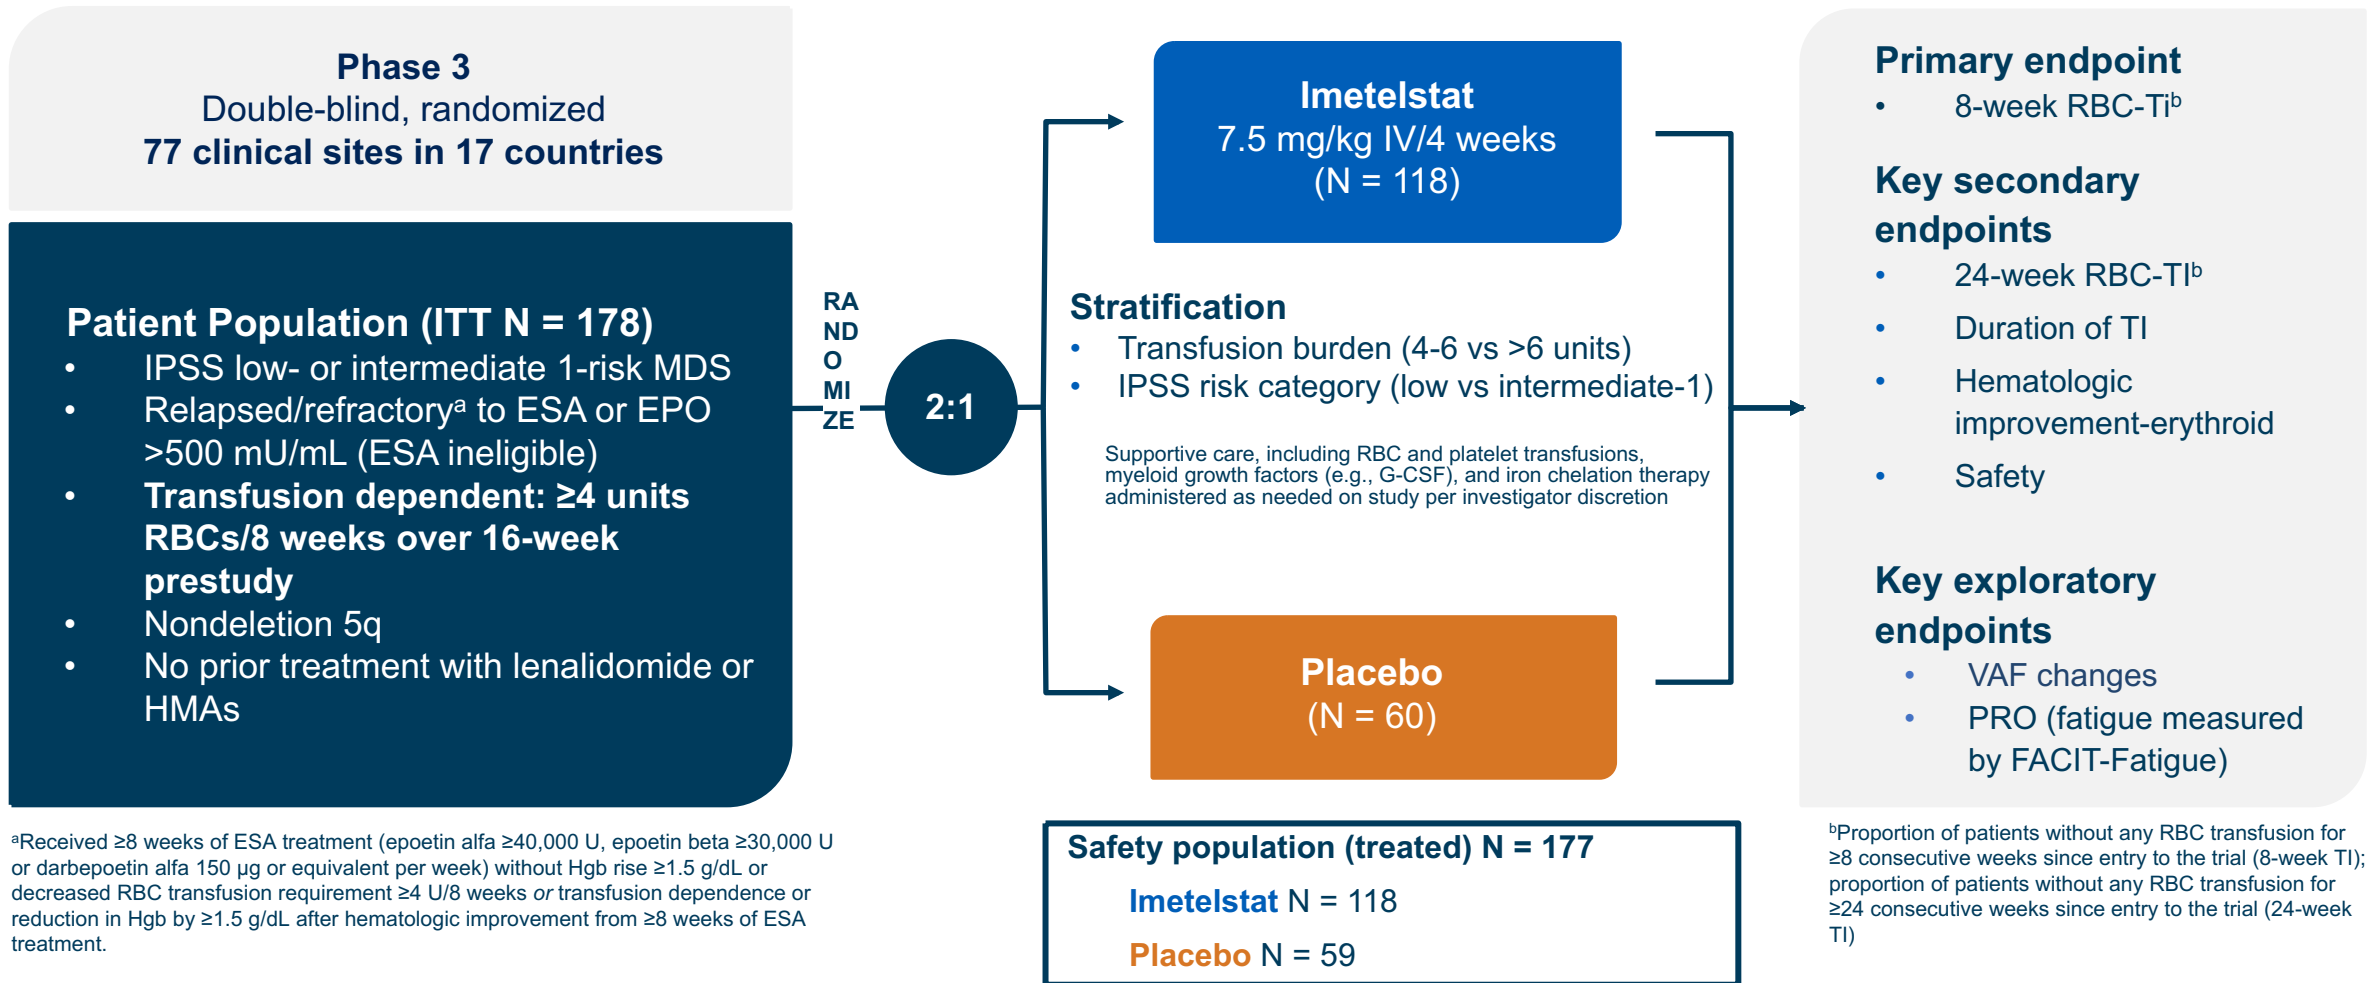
Phase 3
Double-blind, randomized
77 clinical sites in 17 countries

Patient Population (ITT N = 178)
• IPSS low- or intermediate 1-risk MDS
• Relapsed/refractory$^a$ to ESA or EPO >500 mU/mL (ESA ineligible)
• Transfusion dependent: ≥4 units RBCs/8 weeks over 16-week prestudy
• Nondeletion 5q
• No prior treatment with lenalidomide or HMAs

RANDOMIZE

2:1

Imetelstat
7.5 mg/kg IV/4 weeks
(N = 118)

Stratification
• Transfusion burden (4-6 vs >6 units)
• IPSS risk category (low vs intermediate-1)

Supportive care, including RBC and platelet transfusions, myeloid growth factors (e.g., G-CSF), and iron chelation therapy administered as needed on study per investigator discretion

Placebo
(N = 60)

Primary endpoint
• 8-week RBC-Ti$^b$

Key secondary endpoints
• 24-week RBC-TI$^b$
• Duration of TI
• Hematologic improvement-erythroid
• Safety

Key exploratory endpoints
• VAF changes
• PRO (fatigue measured by FACIT-Fatigue)

$^a$Received ≥8 weeks of ESA treatment (epoetin alfa ≥40,000 U, epoetin beta ≥30,000 U or darbepoetin alfa 150 μg or equivalent per week) without Hgb rise ≥1.5 g/dL or decreased RBC transfusion requirement ≥4 U/8 weeks or transfusion dependence or reduction in Hgb by ≥1.5 g/dL after hematologic improvement from ≥8 weeks of ESA treatment.

Safety population (treated) N = 177
Imetelstat N = 118
Placebo N = 59

$^b$Proportion of patients without any RBC transfusion for ≥8 consecutive weeks since entry to the trial (8-week TI); proportion of patients without any RBC transfusion for ≥24 consecutive weeks since entry to the trial (24-week TI)